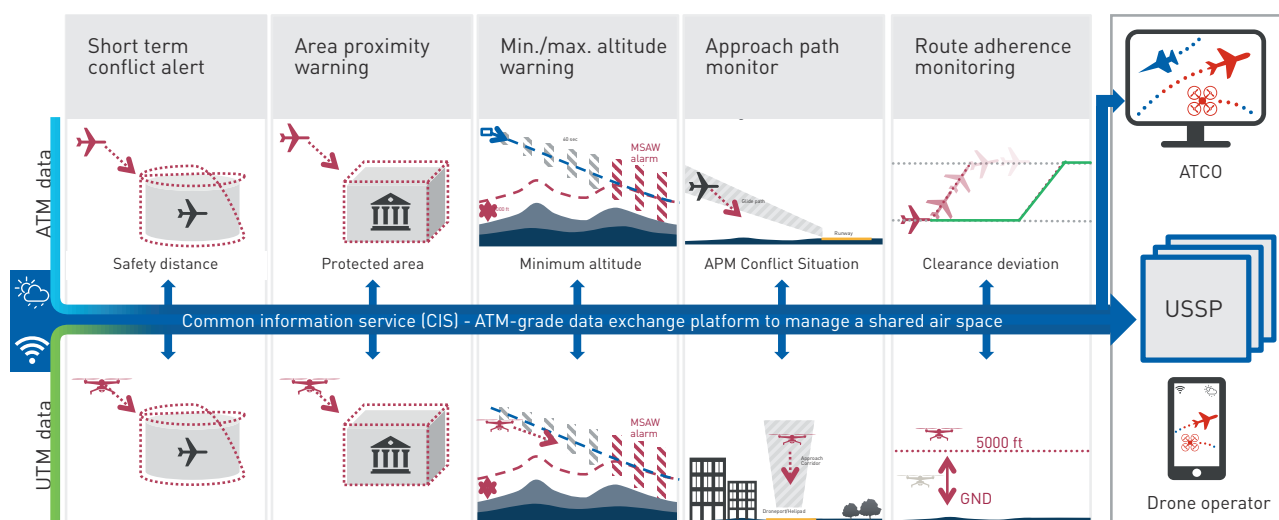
Short term conflict alert

Area proximity warning

Min./max. altitude warning

Approach path monitor

Route adherence monitoring

ATCO

ATM data

60 sec

MSAW alarm

Glide path

Runway

Safety distance

Protected area

Minimum altitude

APM Conflict Situation

Clearance deviation

Common information service (CIS) - ATM-grade data exchange platform to manage a shared air space

USSP

UTM data

MSAW alarm

Approach Corridor

Droneport/Helipad

5000 ft

GND

Drone operator